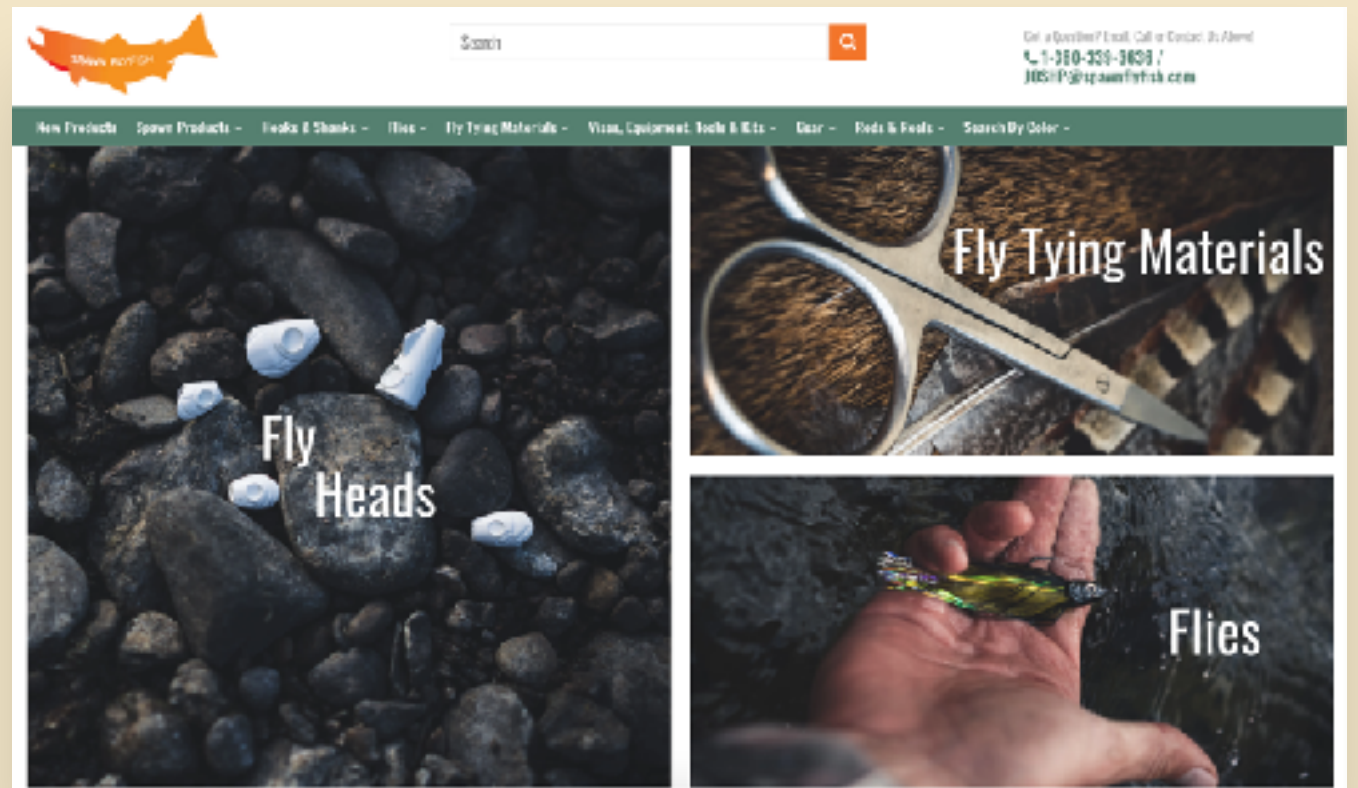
Spawn Fly FISH

Search

Got a Question? Email, Call or Contact Us Above!
1-360-339-3636 /
JOSHP@spawnflyfish.com

New Products Spawn Products ⌄ Hooks & Shanks ⌄ Flies ⌄ Fly Tying Materials ⌄ Vises, Equipment, Tools & Kits ⌄ Gear ⌄ Rods & Reels ⌄ Search By Color ⌄

Fly Heads

Fly Tying Materials

Flies